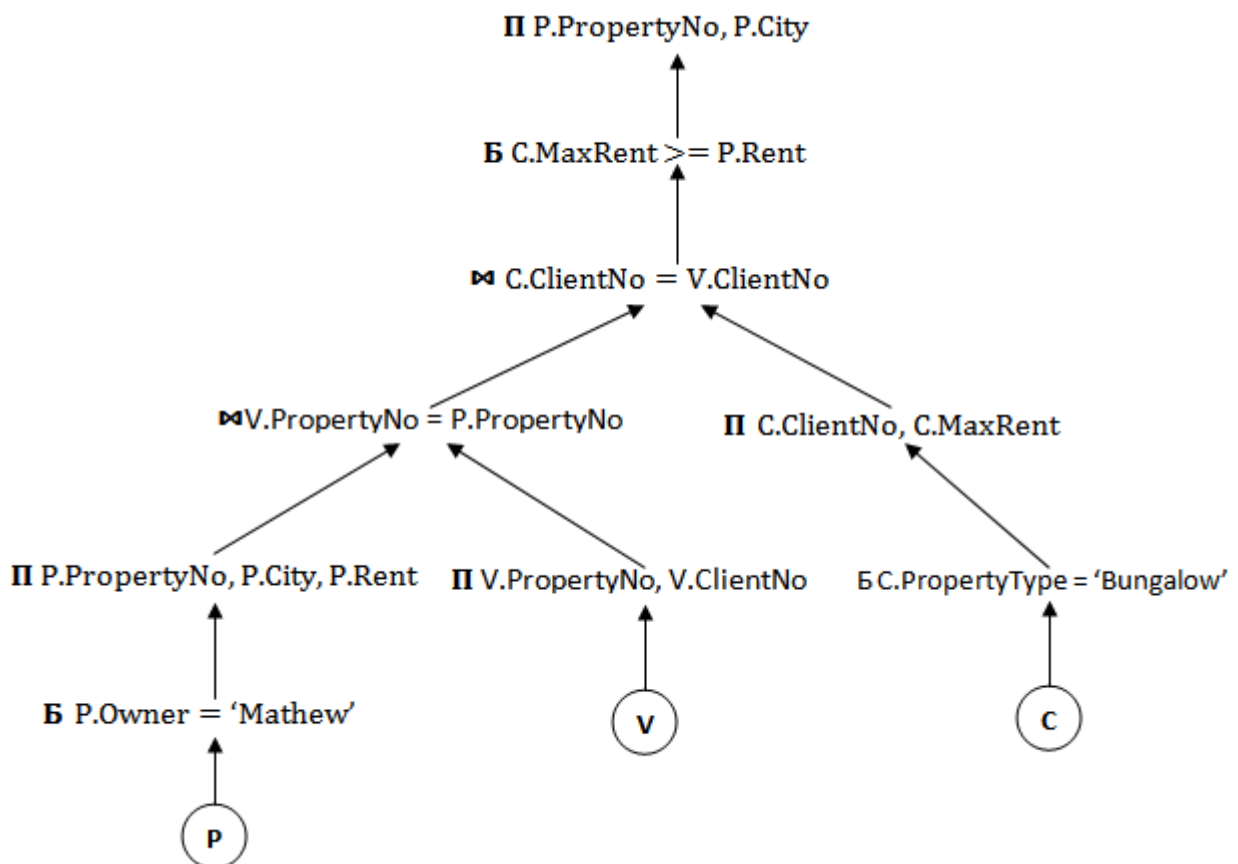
Π P.PropertyNo, P.City

Б C.MaxRent >= P.Rent

⋈ C.ClientNo = V.ClientNo

⋈V.PropertyNo = P.PropertyNo

Π C.ClientNo, C.MaxRent

Π P.PropertyNo, P.City, P.Rent

Π V.PropertyNo, V.ClientNo

Б C.PropertyType = 'Bungalow'

Б P.Owner = 'Mathew'

V

C

P